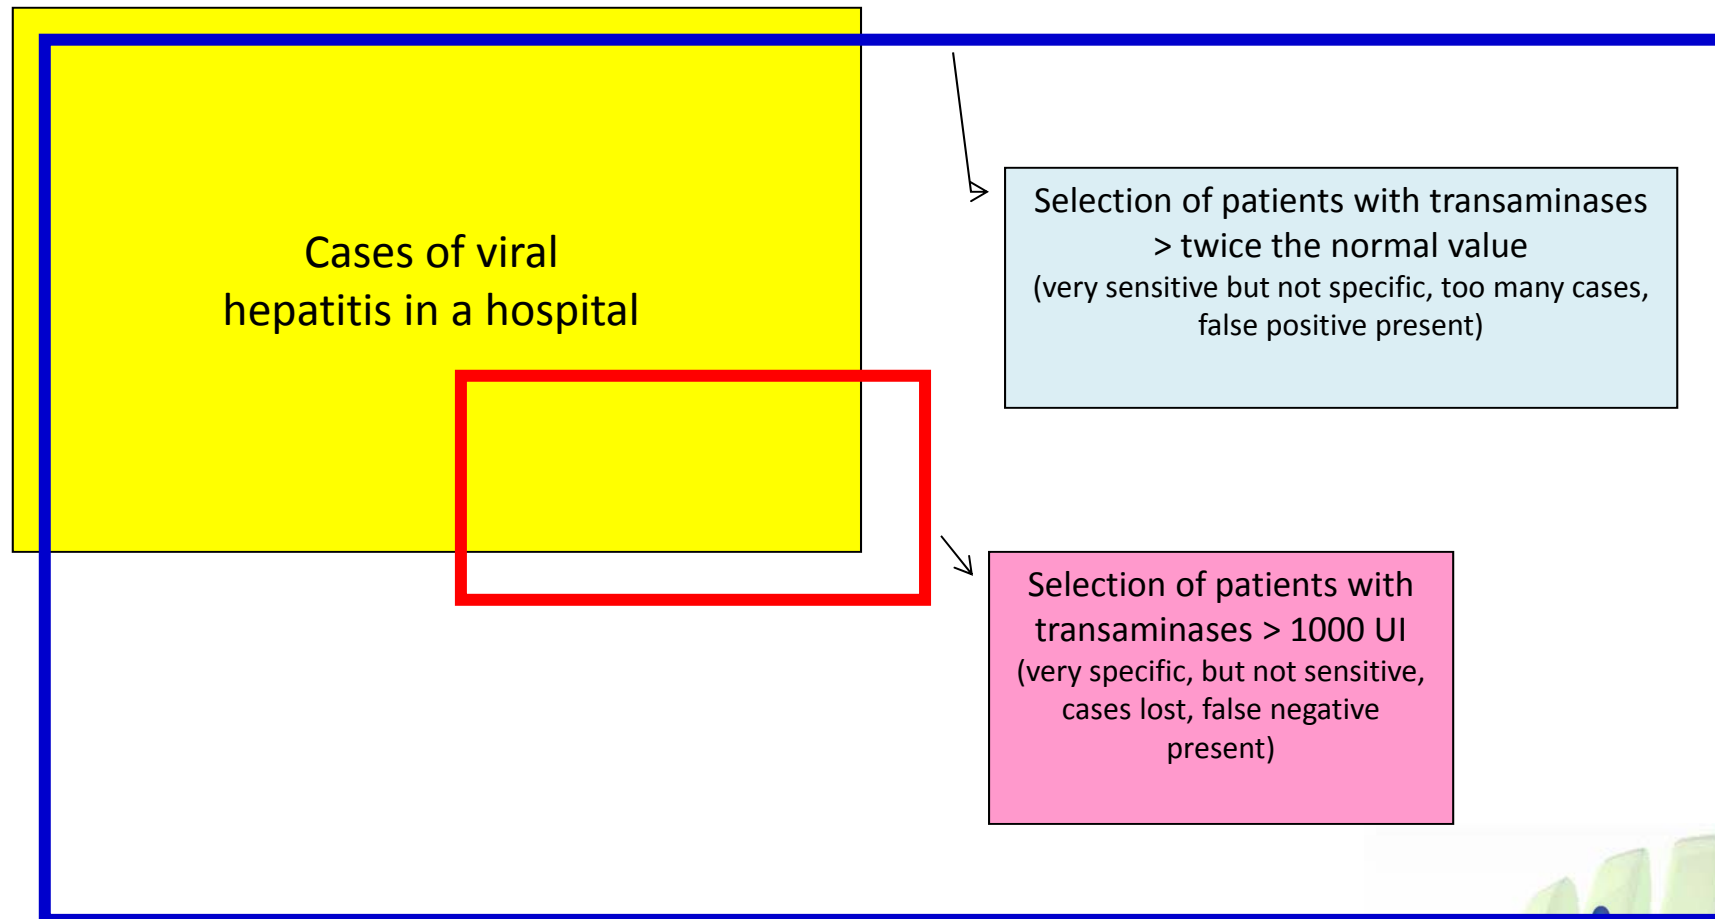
Cases of viral hepatitis in a hospital

Selection of patients with transaminases > twice the normal value
(very sensitive but not specific, too many cases, false positive present)

Selection of patients with transaminases > 1000 UI
(very specific, but not sensitive, cases lost, false negative present)